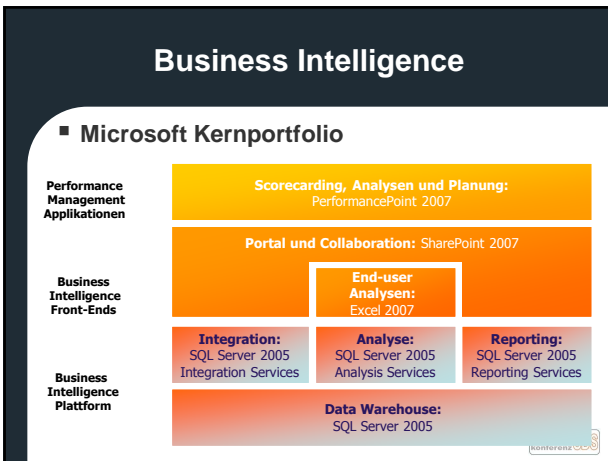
Business Intelligence

Microsoft Kernportfolio

Performance Management Applikationen

Scorecarding, Analysen und Planung: PerformancePoint 2007

Portal und Collaboration: SharePoint 2007

Business Intelligence Front-Ends

End-user Analysen: Excel 2007

Business Intelligence Plattform

Integration: SQL Server 2005 Integration Services

Analyse: SQL Server 2005 Analysis Services

Reporting: SQL Server 2005 Reporting Services

Data Warehouse: SQL Server 2005

konferenz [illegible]